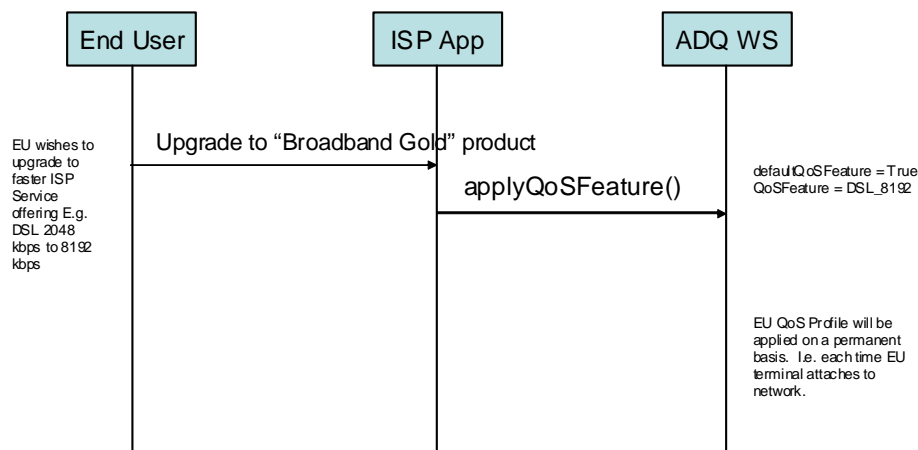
End User

ISP App

ADQ WS

EU wishes to upgrade to faster ISP Service offering E.g. DSL 2048 kbps to 8192 kbps

Upgrade to “Broadband Gold” product

applyQoSFeature()

defaultQoSFeature = True
QoSFeature = DSL_8192

EU QoS Profile will be applied on a permanent basis. I.e. each time EU terminal attaches to network.